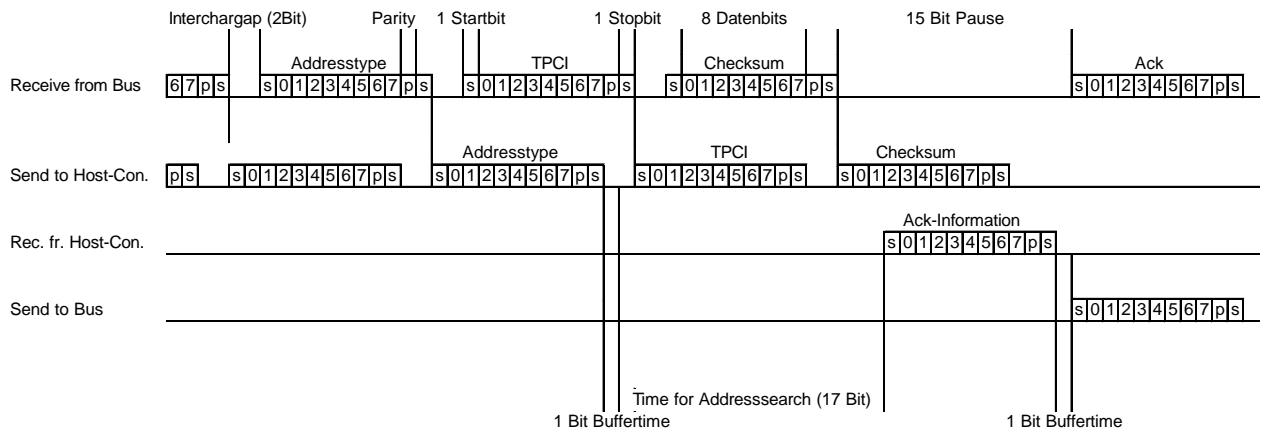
Interchargap (2Bit) Parity 1 Startbit 1 Stopbit 8 Datenbits 15 Bit Pause

Addresstype TPCI Checksum Ack

Receive from Bus 6 7 p s s 0 1 2 3 4 5 6 7 p s s 0 1 2 3 4 5 6 7 p s s 0 1 2 3 4 5 6 7 p s s 0 1 2 3 4 5 6 7 p s

Addresstype TPCI Checksum

Send to Host-Con. p s s 0 1 2 3 4 5 6 7 p s s 0 1 2 3 4 5 6 7 p s s 0 1 2 3 4 5 6 7 p s s 0 1 2 3 4 5 6 7 p s

Ack-Information

Rec. fr. Host-Con. s 0 1 2 3 4 5 6 7 p s

Send to Bus s 0 1 2 3 4 5 6 7 p s

Time for Addresssearch (17 Bit)

1 Bit Buffertime 1 Bit Buffertime